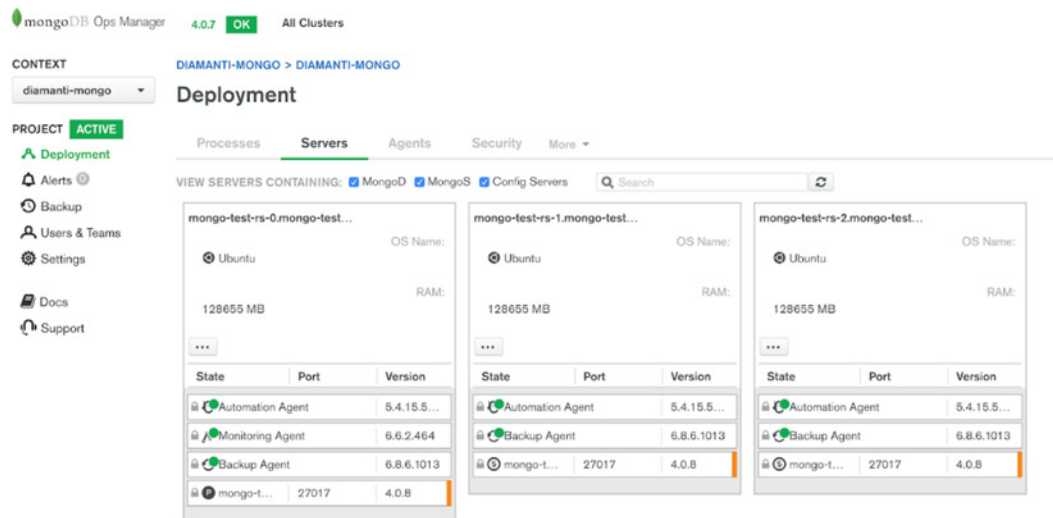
mongoDB Ops Manager 4.0.7 OK All Clusters

CONTEXT
diamanti-mongo

PROJECT ACTIVE
Deployment
Alerts 0
Backup
Users & Teams
Settings

Docs
Support

DIAMANTI-MONGO > DIAMANTI-MONGO

Deployment

Processes Servers Agents Security More

VIEW SERVERS CONTAINING: MongoD MongoS Config Servers Search

mongo-test-rs-0.mongo-test...
OS Name:
Ubuntu
RAM:
128655 MB
...

| State | Port | Version |
|---|---|---|
| Automation Agent | | 5.4.15.5... |
| Monitoring Agent | | 6.6.2.464 |
| Backup Agent | | 6.8.6.1013 |
| P mongo-t... | 27017 | 4.0.8 |

mongo-test-rs-1.mongo-test...
OS Name:
Ubuntu
RAM:
128655 MB
...

| State | Port | Version |
|---|---|---|
| Automation Agent | | 5.4.15.5... |
| Backup Agent | | 6.8.6.1013 |
| S mongo-t... | 27017 | 4.0.8 |

mongo-test-rs-2.mongo-test...
OS Name:
Ubuntu
RAM:
128655 MB
...

| State | Port | Version |
|---|---|---|
| Automation Agent | | 5.4.15.5... |
| Backup Agent | | 6.8.6.1013 |
| S mongo-t... | 27017 | 4.0.8 |